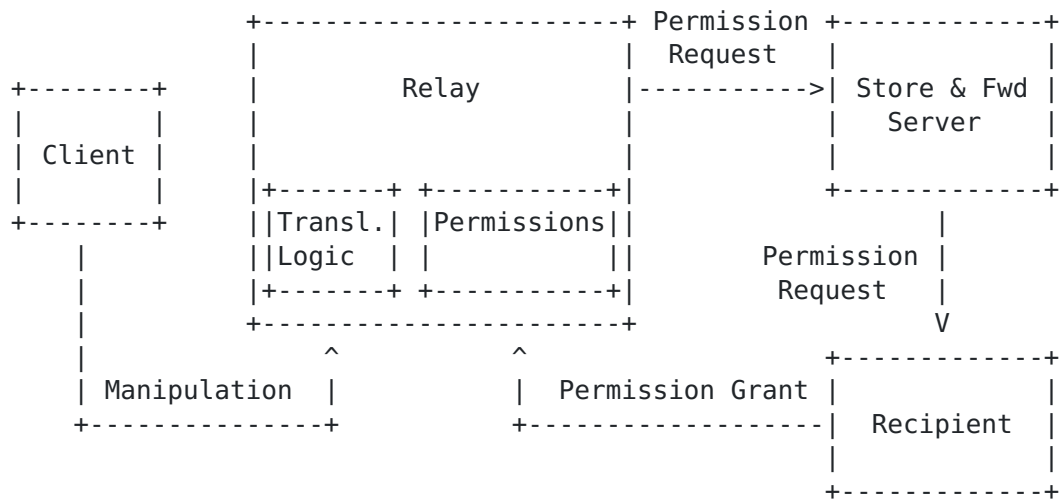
```
             +----------------------+ Permission +------------+
             |                      |  Request   |            |
+--------+   |        Relay         |----------->| Store & Fwd |
|        |   |                      |            |   Server   |
| Client |   |                      |            |            |
|        |   |+-------+ +-----------+|            +------------+
+--------+   ||Transl.| |Permissions||                   |
    |        ||Logic  | |           ||        Permission |
    |        |+-------+ +-----------+|           Request  |
    |        +----------------------+                    V
    |                ^         ^                +------------+
    | Manipulation   |         |  Permission Grant |            |
    +----------------+         +-------------------|  Recipient |
                                                 |            |
                                                 +------------+
```